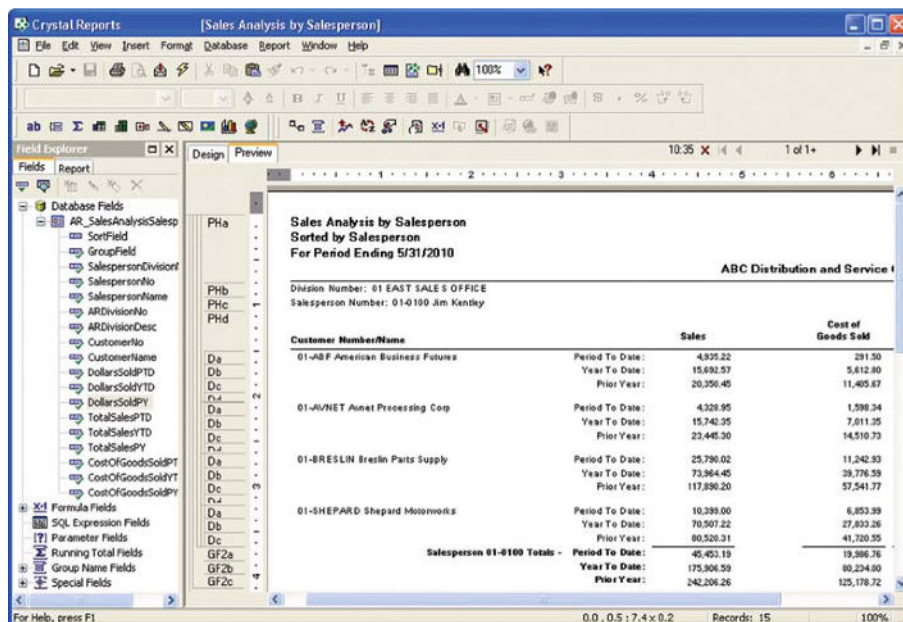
Crystal Reports [Sales Analysis by Salesperson]

File Edit View Insert Format Database Report Window Help

100%

Field Explorer

Fields Report

Database Fields
AR_SalesAnalysisSalesp
SortField
GroupField
SalespersonDivision
SalespersonNo
SalespersonName
ARDivisionNo
ARDivisionDesc
CustomerNo
CustomerName
DollarsSoldPTD
DollarsSoldYTD
DollarsSoldPY
TotalSalesPTD
TotalSalesYTD
TotalSalesPY
CostOfGoodsSoldPT
CostOfGoodsSoldYT
CostOfGoodsSoldPY
Formula Fields
SQL Expression Fields
Parameter Fields
Running Total Fields
Group Name Fields
Special Fields

Design Preview

10:35 1 of 1+

PHa
PHb
PHc
PHd
Da
Db
Dc
Da
Db
Dc
Da
Db
Dc
Da
Db
Dc
GF2a
GF2b
GF2c

Sales Analysis by Salesperson
Sorted by Salesperson
For Period Ending 5/31/2010

ABC Distribution and Service

Division Number: 01 EAST SALES OFFICE
Salesperson Number: 01-0100 Jim Kentley

| Customer Number/Name | | Sales | Cost of Goods Sold |
|---|---|---|---|
| 01-ABF American Business Futures | Period To Date: | 4,935.22 | 291.50 |
| | Year To Date: | 15,692.57 | 5,612.80 |
| | Prior Year: | 20,350.45 | 11,405.67 |
| 01-AVNET Avnet Processing Corp | Period To Date: | 4,328.95 | 1,598.34 |
| | Year To Date: | 15,742.35 | 7,011.35 |
| | Prior Year: | 23,445.30 | 14,510.73 |
| 01-BRESLIN Breslin Parts Supply | Period To Date: | 25,790.02 | 11,242.93 |
| | Year To Date: | 73,964.45 | 39,776.59 |
| | Prior Year: | 117,890.20 | 57,541.77 |
| 01-SHEPARD Shepard Motorworks | Period To Date: | 10,399.00 | 6,853.99 |
| | Year To Date: | 70,507.22 | 27,833.26 |
| | Prior Year: | 80,520.31 | 41,720.55 |
| Salesperson 01-0100 Totals - | Period To Date: | 45,453.19 | 19,986.76 |
| | Year To Date: | 175,906.59 | 80,234.00 |
| | Prior Year: | 242,206.26 | 125,178.72 |

For Help, press F1 0.0 , 0.5 : 7.4 x 0.2 Records: 15 100%